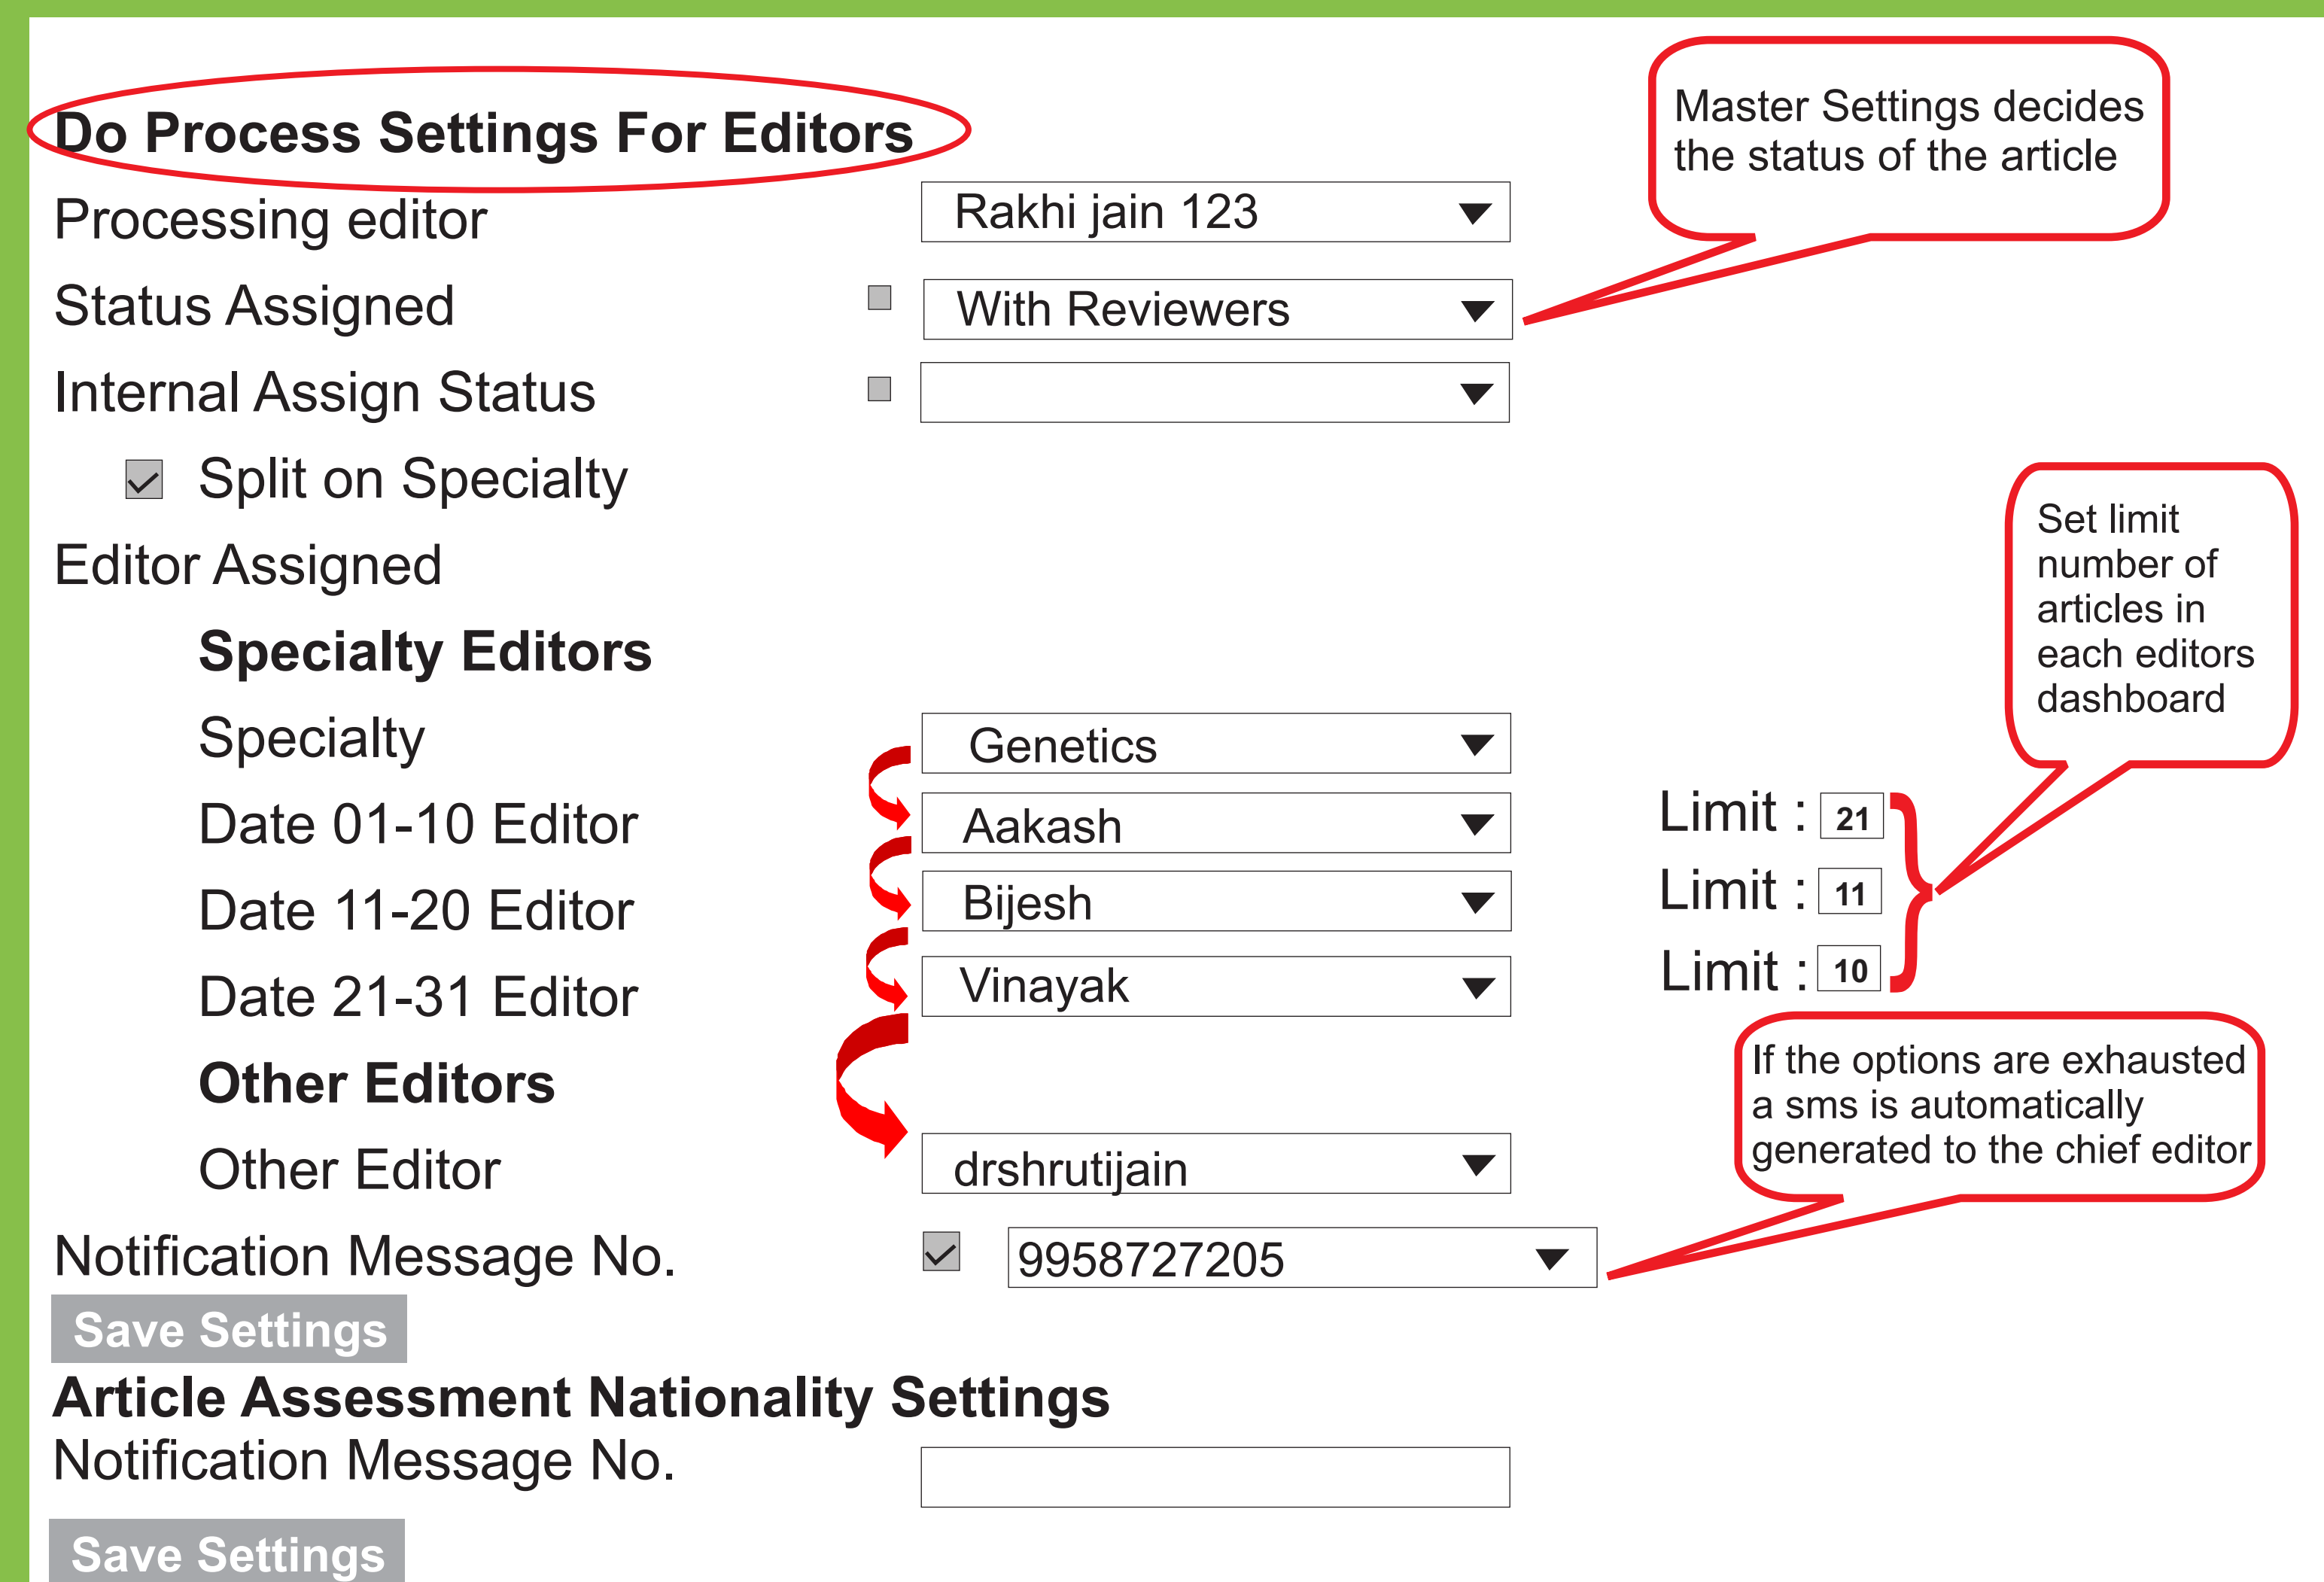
Do Process Settings For Editors

Master Settings decides the status of the article

Processing editor Rakhi jain 123

Status Assigned With Reviewers

Internal Assign Status

Split on Specialty

Editor Assigned

Specialty Editors

Set limit number of articles in each editors dashboard

Specialty Genetics

Date 01-10 Editor Aakash Limit : 21

Date 11-20 Editor Bijesh Limit : 11

Date 21-31 Editor Vinayak Limit : 10

Other Editors

If the options are exhausted a sms is automatically generated to the chief editor

Other Editor drshrutijain

Notification Message No. 9958727205

Save Settings

Article Assessment Nationality Settings

Notification Message No.

Save Settings